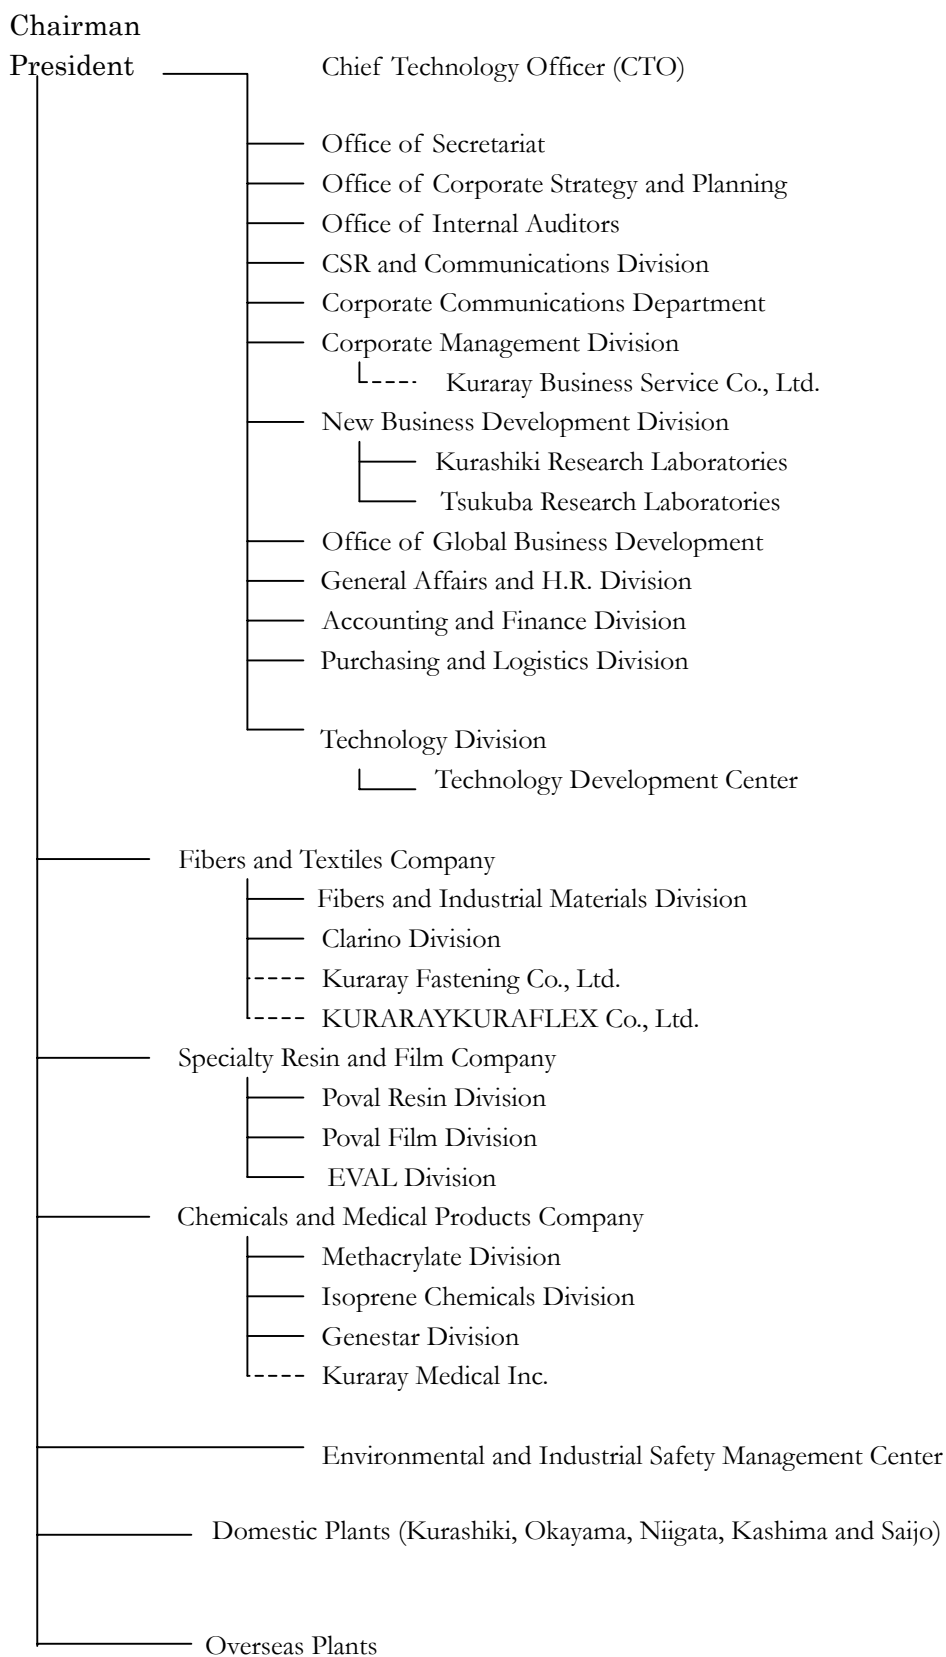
Chairman
President

Chief Technology Officer (CTO)

Office of Secretariat

Office of Corporate Strategy and Planning

Office of Internal Auditors

CSR and Communications Division

Corporate Communications Department

Corporate Management Division

Kuraray Business Service Co., Ltd.

New Business Development Division

Kurashiki Research Laboratories

Tsukuba Research Laboratories

Office of Global Business Development

General Affairs and H.R. Division

Accounting and Finance Division

Purchasing and Logistics Division

Technology Division

Technology Development Center

Fibers and Textiles Company

Fibers and Industrial Materials Division

Clarino Division

Kuraray Fastening Co., Ltd.

KURARAYKURAFLEX Co., Ltd.

Specialty Resin and Film Company

Poval Resin Division

Poval Film Division

EVAL Division

Chemicals and Medical Products Company

Methacrylate Division

Isoprene Chemicals Division

Genestar Division

Kuraray Medical Inc.

Environmental and Industrial Safety Management Center

Domestic Plants (Kurashiki, Okayama, Niigata, Kashima and Saijo)

Overseas Plants